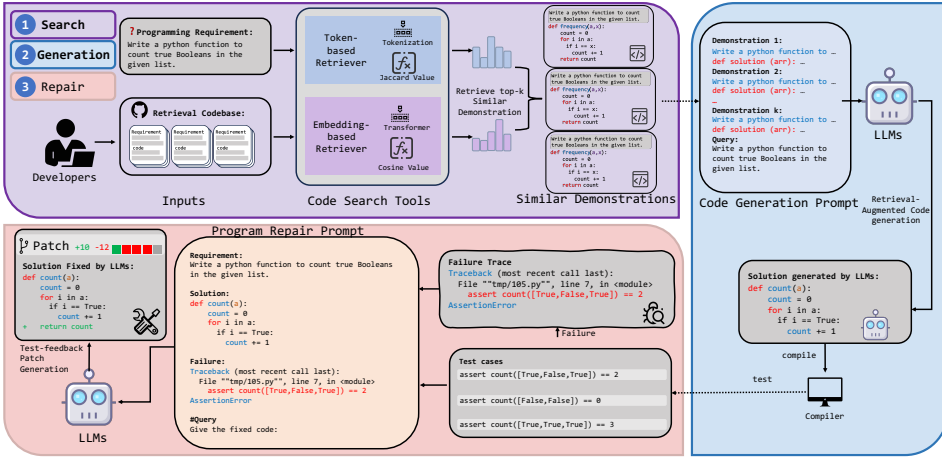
1 Search
2 Generation
3 Repair

?Programming Requirement:
Write a python function to count true Booleans in the given list.

Retrieval Codebase:
Requirement
code

Developers

Inputs

Token-based Retriever
Tokenization
Jaccard Value

Embedding-based Retriever
Transformer
Cosine Value

Code Search Tools

Retrieve top-k Similar Demonstration

Write a python function to count true Booleans in the given list.
def frequency(a,x):
    count = 0
    for i in a:
        if i == x:
            count += 1
    return count

Write a python function to count true Booleans in the given list.
def frequency(a,x):
    count = 0
    for i in a:
        if i == x:
            count += 1
    return count

Write a python function to count true Booleans in the given list.
def frequency(a,x):
    count = 0
    for i in a:
        if i == x:
            count += 1
    return count

Similar Demonstrations

Demonstration 1:
Write a python function to …
def solution (arr): …
Demonstration 2:
Write a python function to …
def solution (arr): …
…
Demonstration k:
Write a python function to …
def solution (arr): …
Query:
Write a python function to count true Booleans in the given list.

LLMs

Code Generation Prompt

Retrieval-Augmented Code generation

Solution generated by LLMs:
def count(a):
    count = 0
    for i in a:
        if i == True:
            count += 1

compile

test

Compiler

Program Repair Prompt

Patch +10 -12

Solution Fixed by LLMs:
def count(a):
    count = 0
    for i in a:
        if i == True:
            count += 1
+   return count

Test-feedback Patch Generation

LLMs

Requirement:
Write a python function to count true Booleans in the given list.

Solution:
def count(a):
    count = 0
    for i in a:
        if i == True:
            count += 1

Failure:
Traceback (most recent call last):
  File ""tmp/105.py"", line 7, in <module>
    assert count([True,False,True]) == 2
AssertionError

#Query
Give the fixed code:

Failure Trace
Traceback (most recent call last):
  File ""tmp/105.py"", line 7, in <module>
    assert count([True,False,True]) == 2
AssertionError

Failure

Test cases
assert count([True,False,True]) == 2
assert count([False,False]) == 0
assert count([True,True,True]) == 3